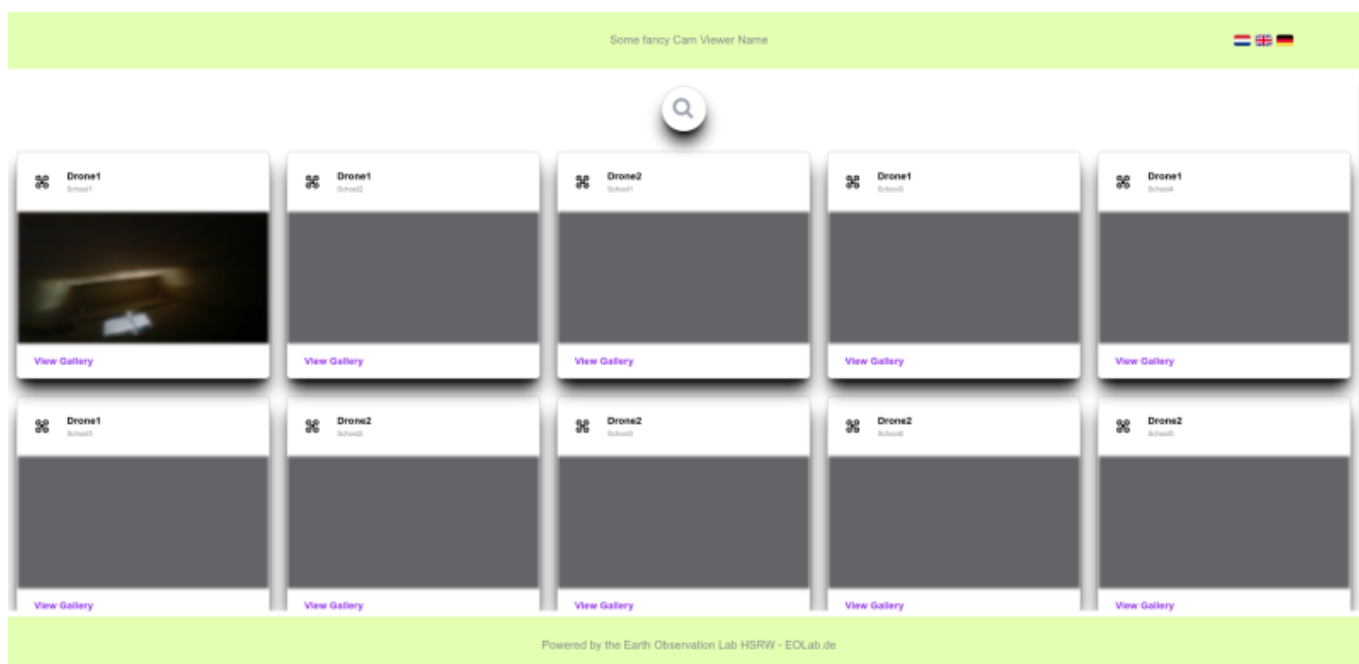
Some fancy Cam Viewer Name

Drone1
School1
View Gallery

Drone1
School2
View Gallery

Drone2
School1
View Gallery

Drone1
School3
View Gallery

Drone1
School4
View Gallery

Drone1
School5
View Gallery

Drone2
School2
View Gallery

Drone2
School3
View Gallery

Drone2
School6
View Gallery

Drone2
School5
View Gallery

Powered by the Earth Observation Lab HSRW - EOLab.de